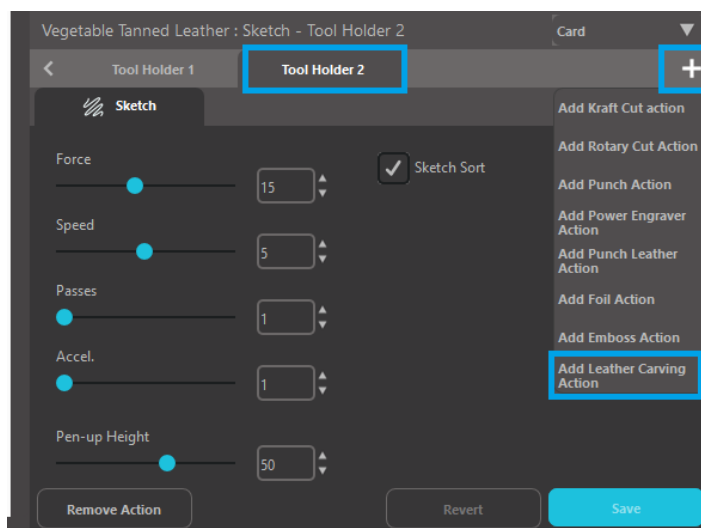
Vegetable Tanned Leather : Sketch - Tool Holder 2

Card

Tool Holder 1

Tool Holder 2

+

Sketch

Force

15

Speed

5

Passes

1

Accel.

1

Pen-up Height

50

Sketch Sort

Add Kraft Cut action

Add Rotary Cut Action

Add Punch Action

Add Power Engraver Action

Add Punch Leather Action

Add Foil Action

Add Emboss Action

Add Leather Carving Action

Remove Action

Revert

Save